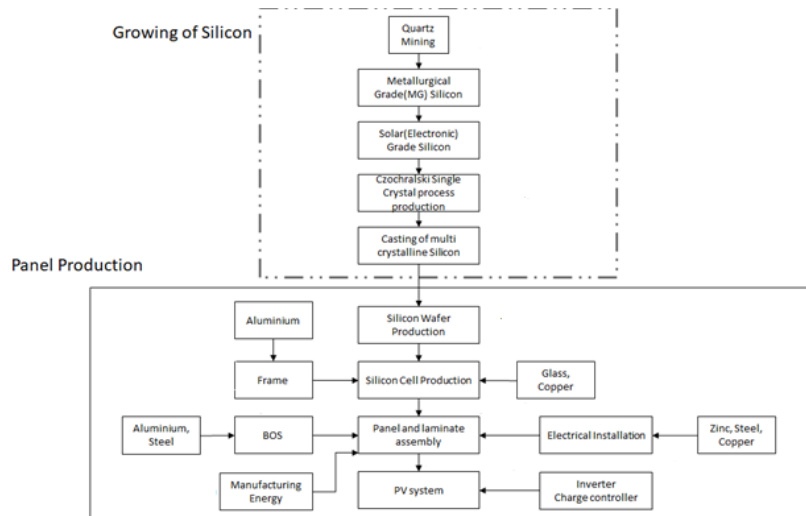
Growing of Silicon

Quartz Mining

Metallurgical Grade(MG) Silicon

Solar(Electronic) Grade Silicon

Czochralski Single Crystal process production

Casting of multi crystalline Silicon

Panel Production

Aluminium

Silicon Wafer Production

Frame

Silicon Cell Production

Glass, Copper

Aluminium, Steel

BOS

Panel and laminate assembly

Electrical Installation

Zinc, Steel, Copper

Manufacturing Energy

PV system

Inverter Charge controller